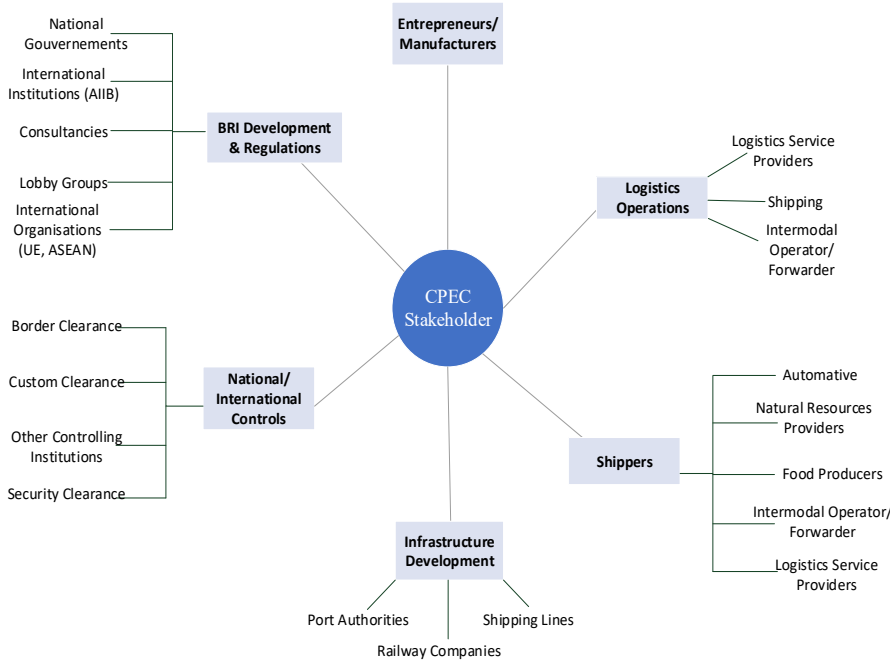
CPEC Stakeholder

Entrepreneurs/ Manufacturers

BRI Development & Regulations

National Gouvernements

International Institutions (AIIB)

Consultancies

Lobby Groups

International Organisations (UE, ASEAN)

Logistics Operations

Logistics Service Providers

Shipping

Intermodal Operator/ Forwarder

National/ International Controls

Border Clearance

Custom Clearance

Other Controlling Institutions

Security Clearance

Shippers

Automative

Natural Resources Providers

Food Producers

Intermodal Operator/ Forwarder

Logistics Service Providers

Infrastructure Development

Port Authorities

Railway Companies

Shipping Lines